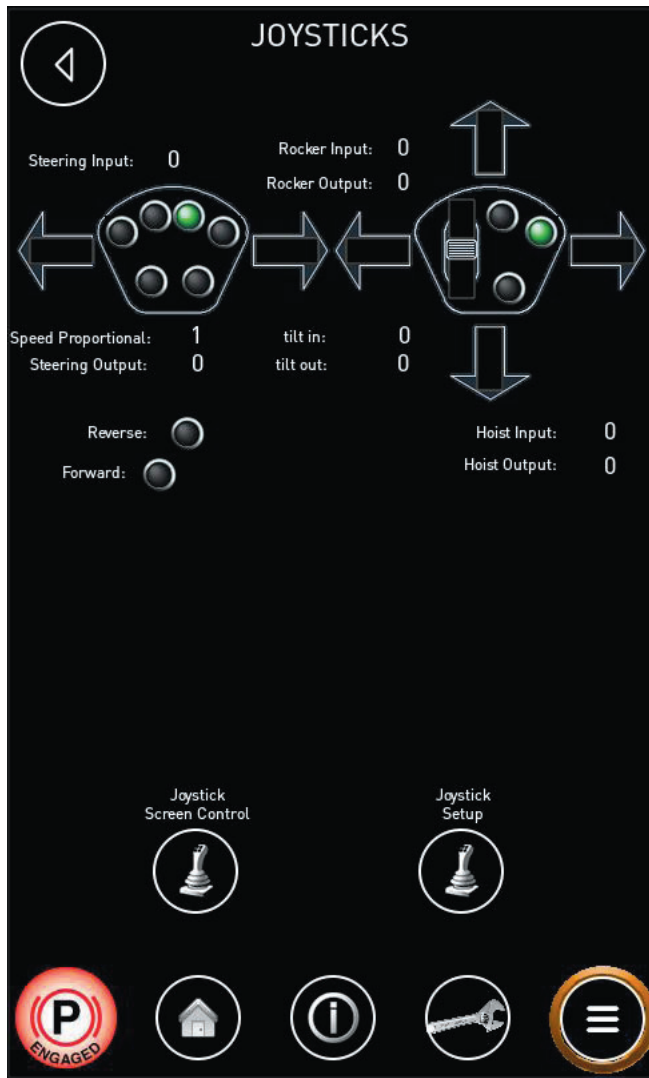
JOYSTICKS

Steering Input: 0

Rocker Input: 0
Rocker Output: 0

Speed Proportional: 1
Steering Output: 0

tilt in: 0
tilt out: 0

Reverse:
Forward:

Hoist Input: 0
Hoist Output: 0

Joystick Screen Control

Joystick Setup

P
ENGAGED